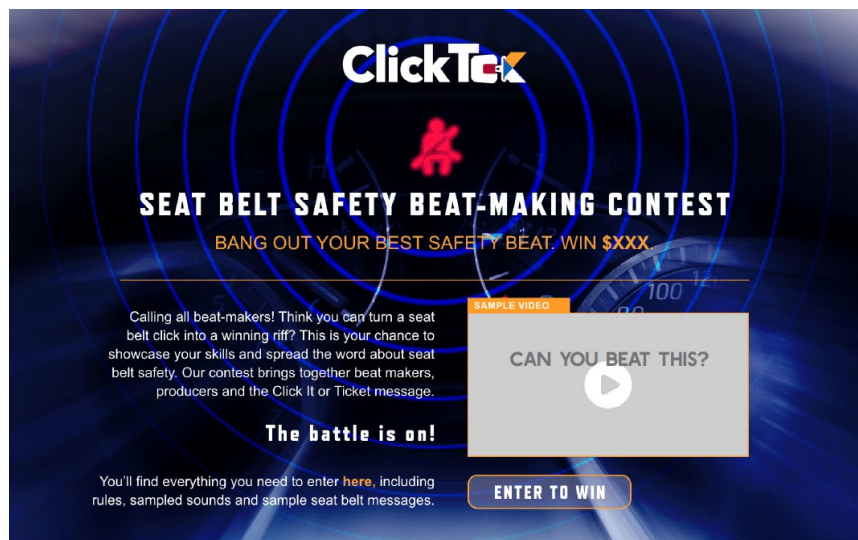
ClickTok

SEAT BELT SAFETY BEAT-MAKING CONTEST

BANG OUT YOUR BEST SAFETY BEAT. WIN $XXX.

Calling all beat-makers! Think you can turn a seat belt click into a winning riff? This is your chance to showcase your skills and spread the word about seat belt safety. Our contest brings together beat makers, producers and the Click It or Ticket message.

The battle is on!

You'll find everything you need to enter here, including rules, sampled sounds and sample seat belt messages.

SAMPLE VIDEO

CAN YOU BEAT THIS?

ENTER TO WIN

100